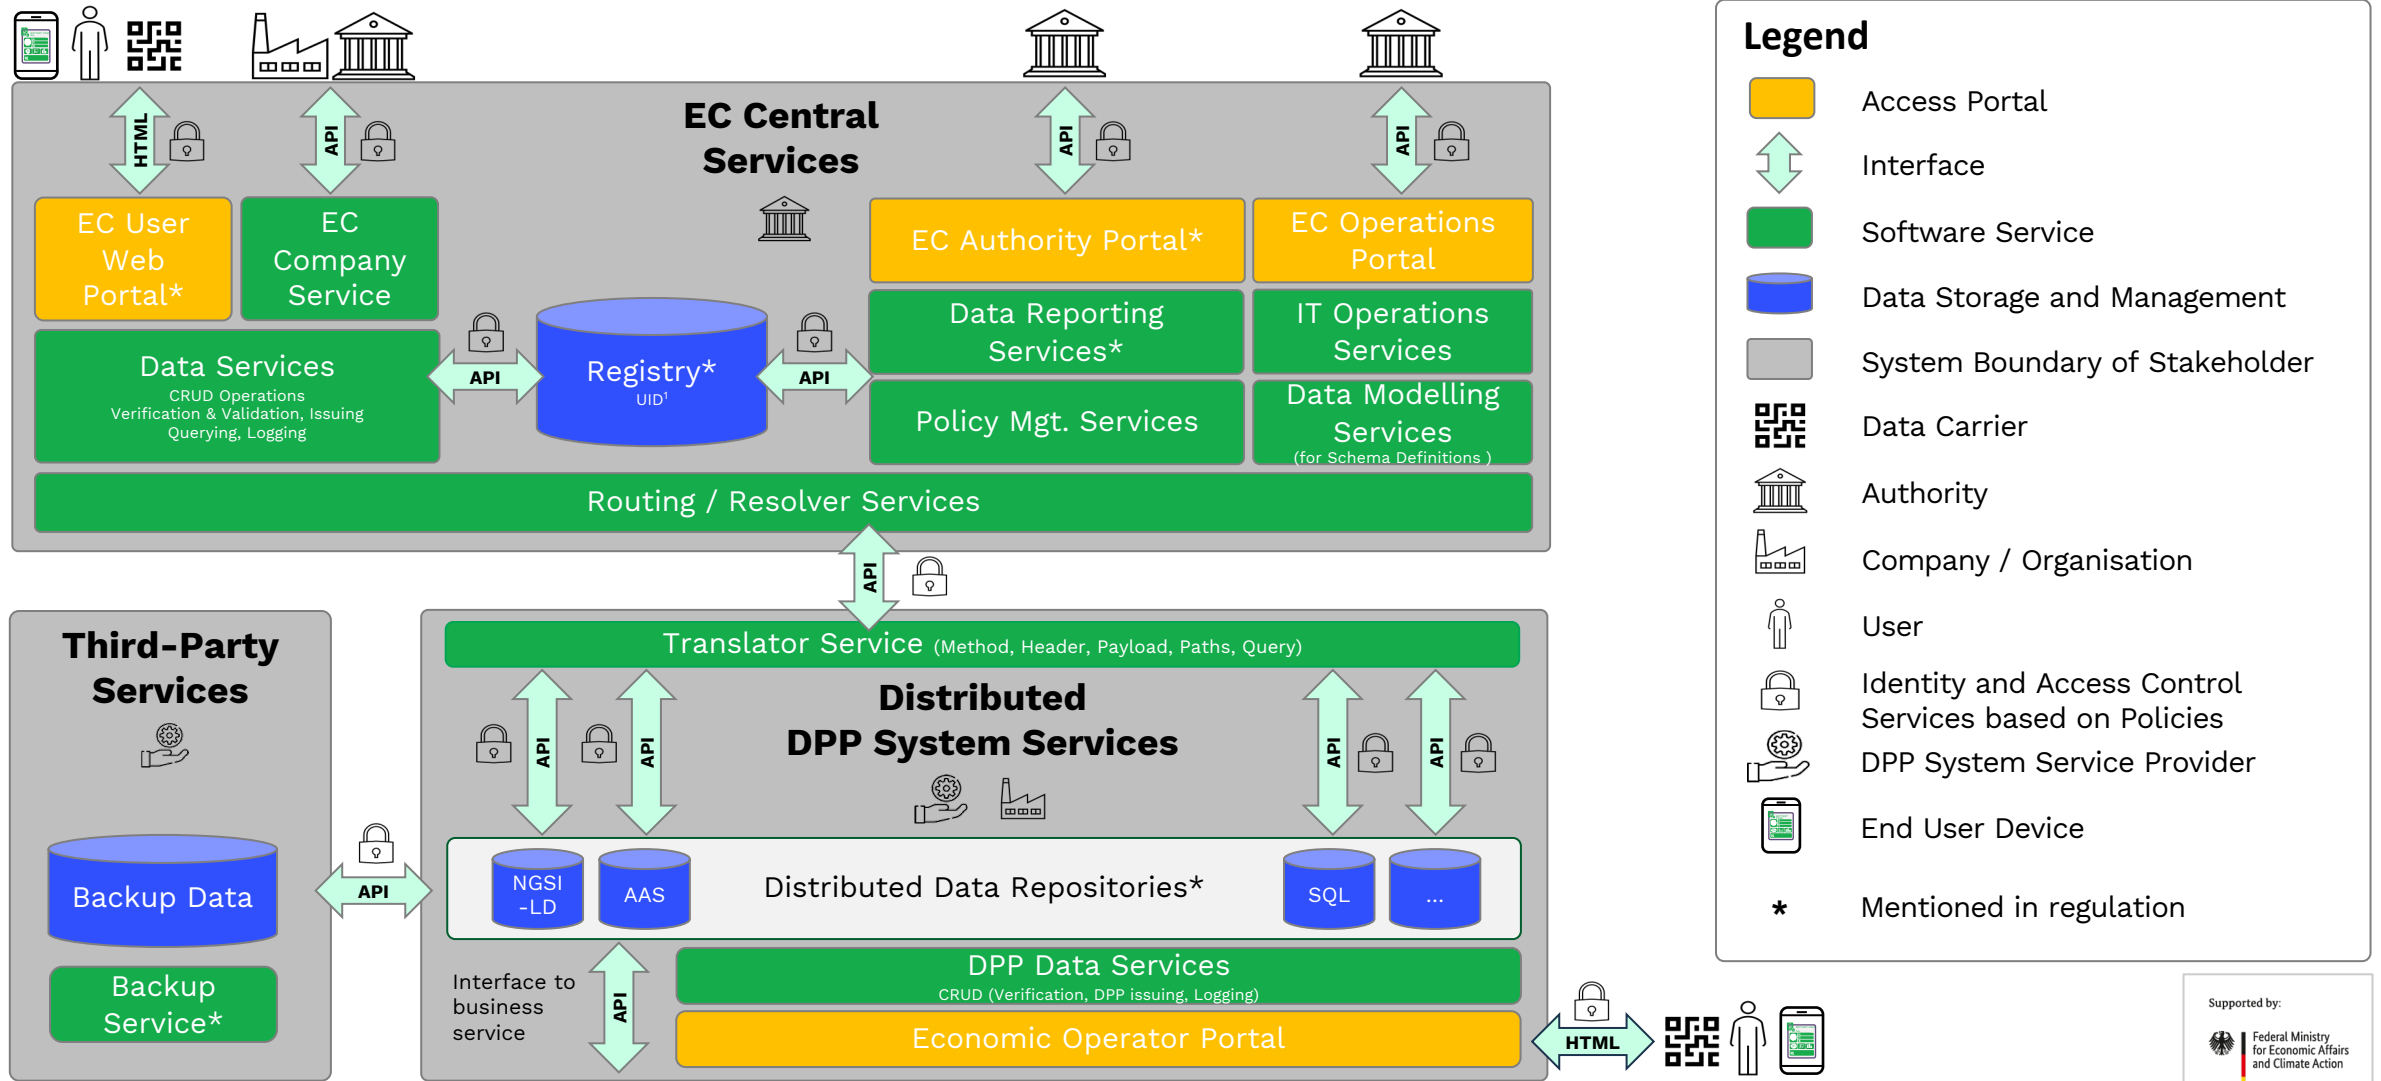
HTML API API API

EC Central Services

EC User Web Portal*

EC Company Service

EC Authority Portal*

EC Operations Portal

Data Services
CRUD Operations
Verification & Validation, Issuing
Querying, Logging

API

Registry*
UID$^1$

API

Data Reporting Services*

IT Operations Services

Policy Mgt. Services

Data Modelling Services
(for Schema Definitions )

Routing / Resolver Services

API

Third-Party Services

Translator Service (Method, Header, Payload, Paths, Query)

API API

Distributed DPP System Services

API API

Backup Data

API

NGSI -LD

AAS

Distributed Data Repositories*

SQL

...

Backup Service*

Interface to business service

API

DPP Data Services
CRUD (Verification, DPP issuing, Logging)

Economic Operator Portal

HTML

Legend
Access Portal
Interface
Software Service
Data Storage and Management
System Boundary of Stakeholder
Data Carrier
Authority
Company / Organisation
User
Identity and Access Control Services based on Policies
DPP System Service Provider
End User Device
* Mentioned in regulation

Supported by:
Federal Ministry for Economic Affairs and Climate Action